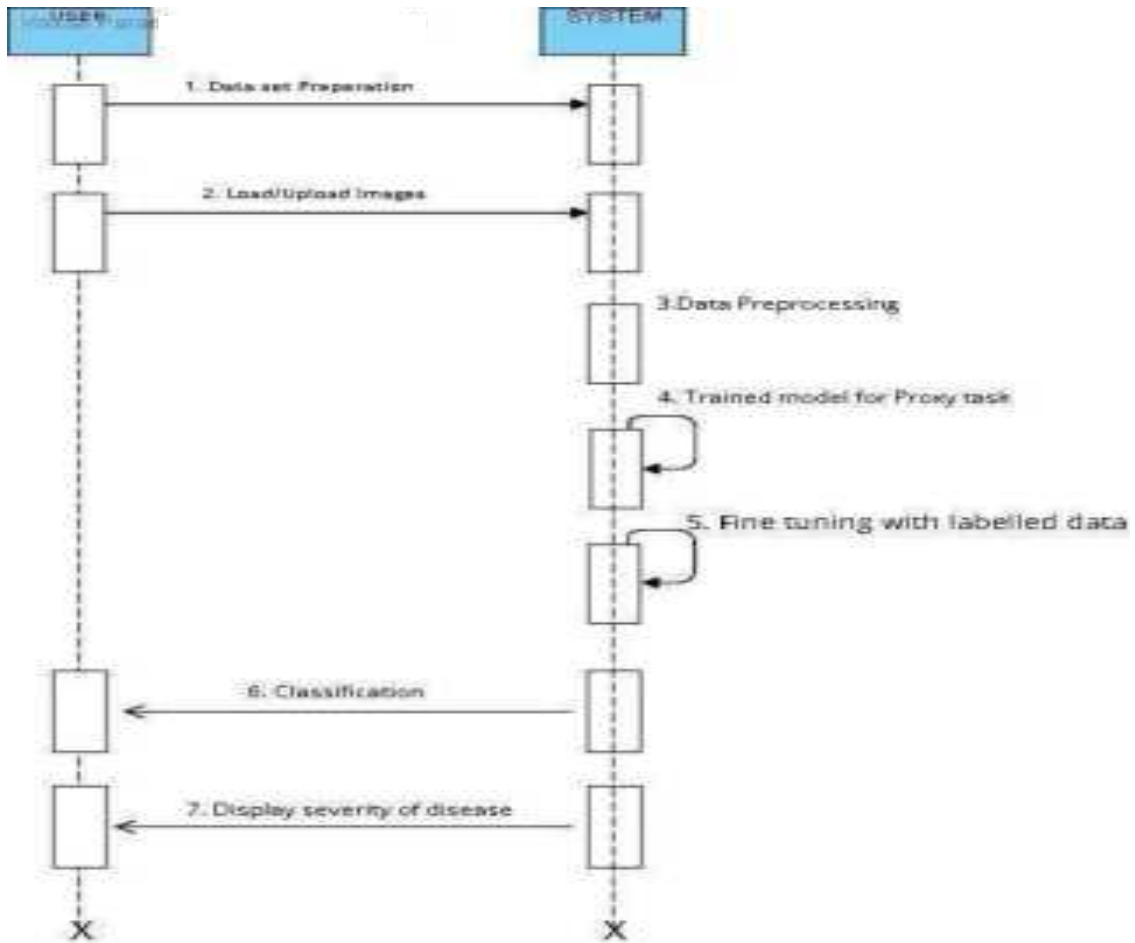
USER

SYSTEM

1. Data set Preparation

2. Load/Upload Images

3.Data Preprocessing

4. Trained model for Proxy task

5. Fine tuning with labelled data

6. Classification

7. Display severity of disease

X

X